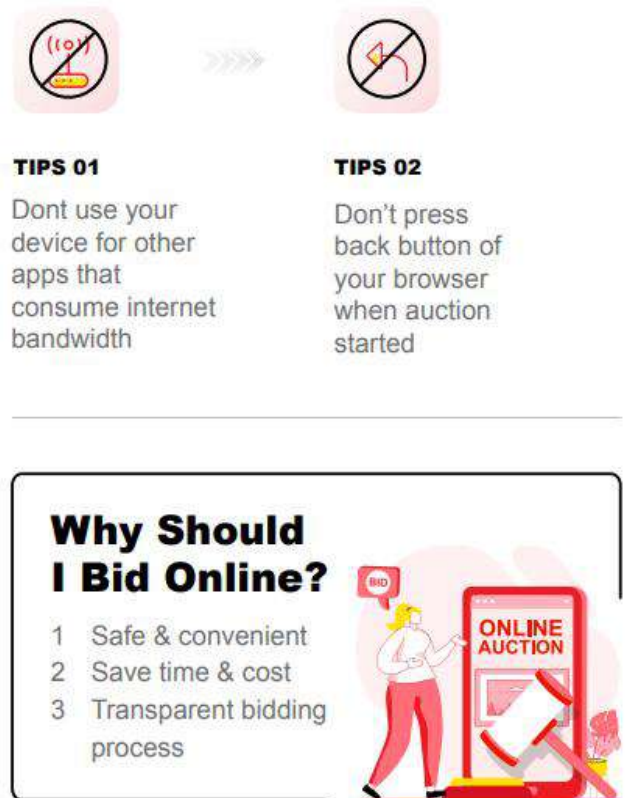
TIPS 01

Dont use your device for other apps that consume internet bandwidth

TIPS 02

Don’t press back button of your browser when auction started

Why Should I Bid Online?

1 Safe & convenient
2 Save time & cost
3 Transparent bidding process

BID

ONLINE AUCTION